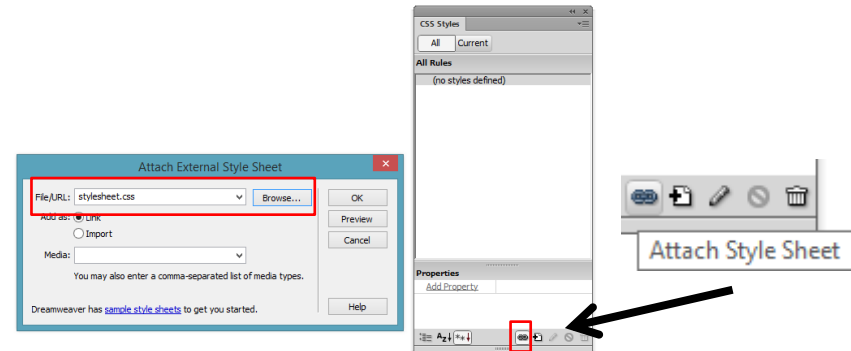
Attach External Style Sheet

File/URL: stylesheet.css Browse...

Add as: Link

Import

Media:

You may also enter a comma-separated list of media types.

Dreamweaver has sample style sheets to get you started.

OK

Preview

Cancel

Help

CSS Styles

All Current

All Rules

(no styles defined)

Properties

Add Property

Attach Style Sheet